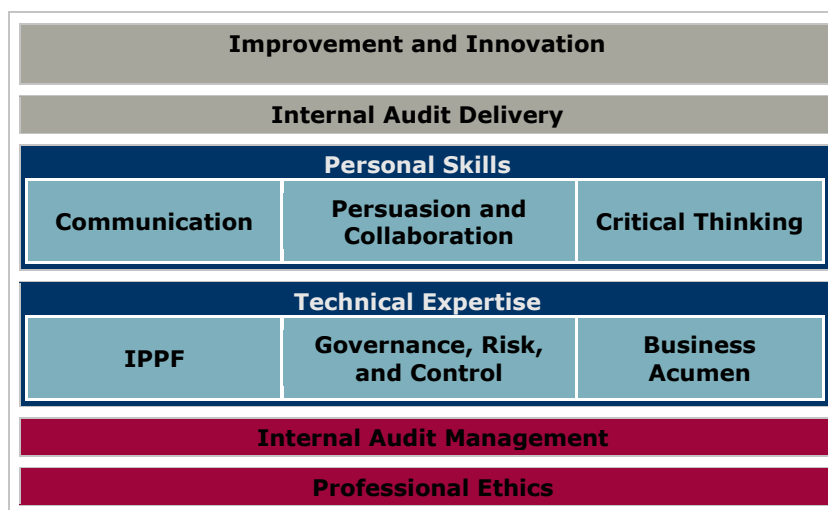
Improvement and Innovation

Internal Audit Delivery

Personal Skills

Communication

Persuasion and Collaboration

Critical Thinking

Technical Expertise

IPPF

Governance, Risk, and Control

Business Acumen

Internal Audit Management

Professional Ethics